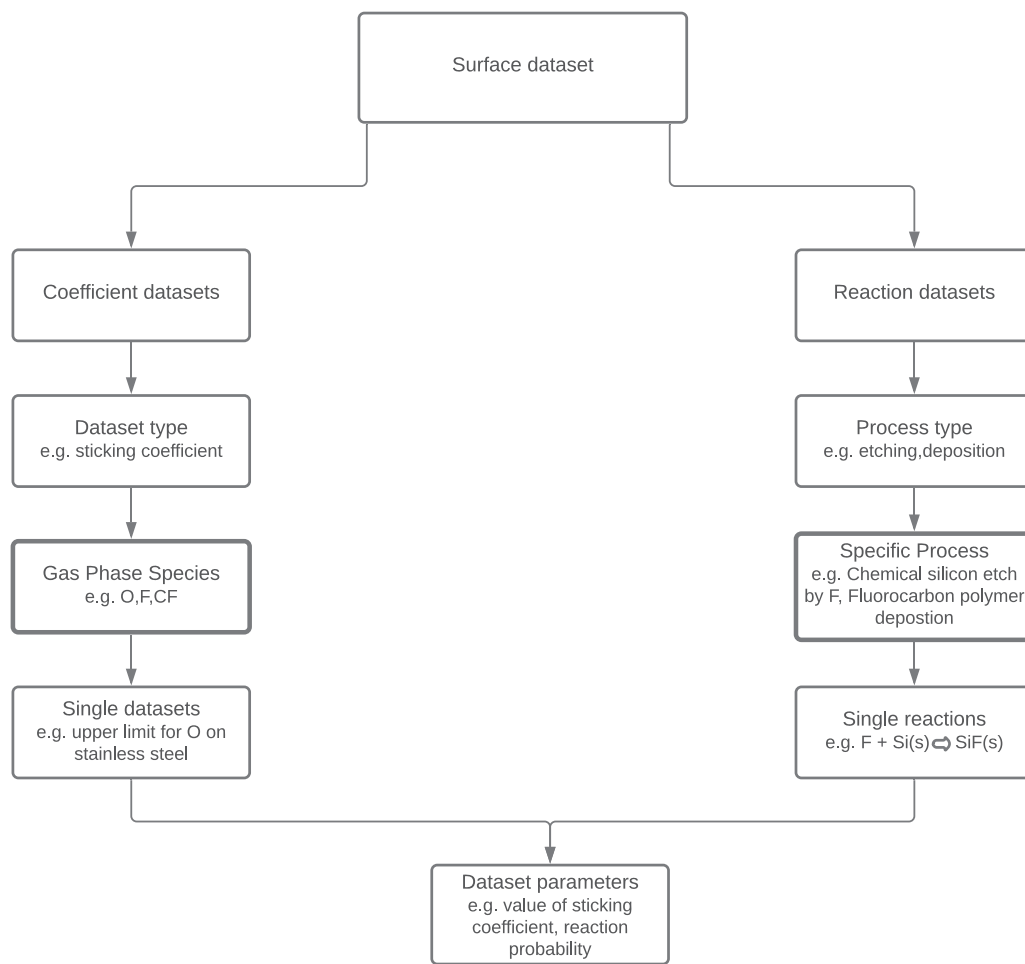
Surface dataset

Coefficient datasets

Dataset type
e.g. sticking coefficient

Gas Phase Species
e.g. O,F,CF

Single datasets
e.g. upper limit for O on stainless steel

Reaction datasets

Process type
e.g. etching,deposition

Specific Process
e.g. Chemical silicon etch by F, Fluorocarbon polymer depostion

Single reactions
e.g. F + Si(s) $\rightarrow$ SiF(s)

Dataset parameters
e.g. value of sticking coefficient, reaction probability